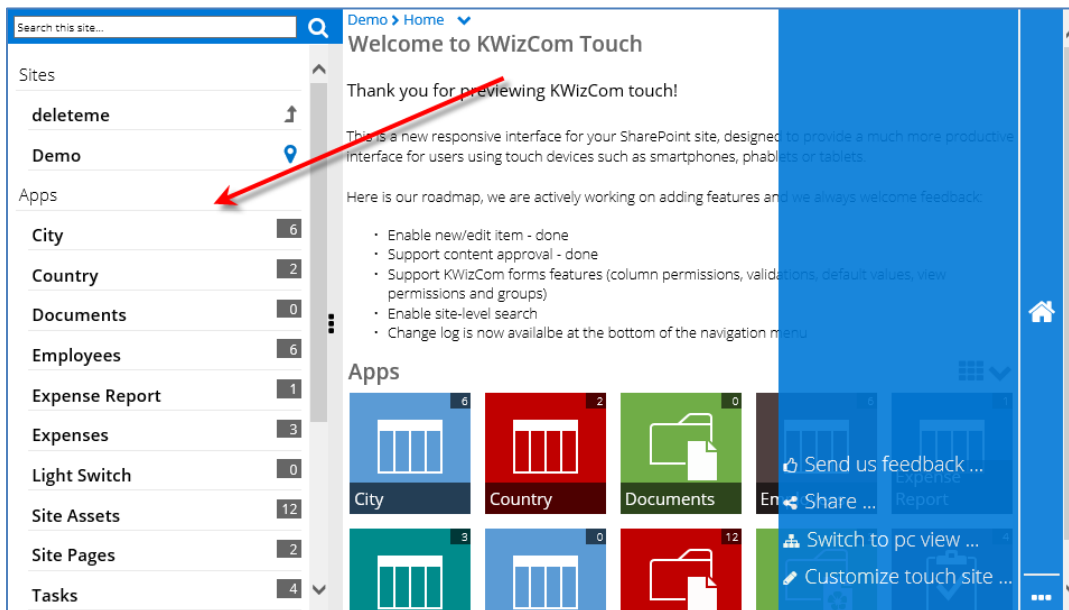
Search this site...

Sites

deleteme

Demo

Apps

City 6

Country 2

Documents 0

Employees 6

Expense Report 1

Expenses 3

Light Switch 0

Site Assets 12

Site Pages 2

Tasks 4

Demo > Home

Welcome to KWizCom Touch

Thank you for previewing KWizCom touch!

This is a new responsive interface for your SharePoint site, designed to provide a much more productive interface for users using touch devices such as smartphones, phablets or tablets.

Here is our roadmap, we are actively working on adding features and we always welcome feedback:

- Enable new/edit item - done
- Support content approval - done
- Support KWizCom forms features (column permissions, validations, default values, view permissions and groups)
- Enable site-level search
- Change log is now availabe at the bottom of the navigation menu

Apps

6 City

2 Country

0 Documents

En

5

1 Expense Report

3

0

12

4

Send us feedback ...

Share ...

Switch to pc view ...

Customize touch site ...